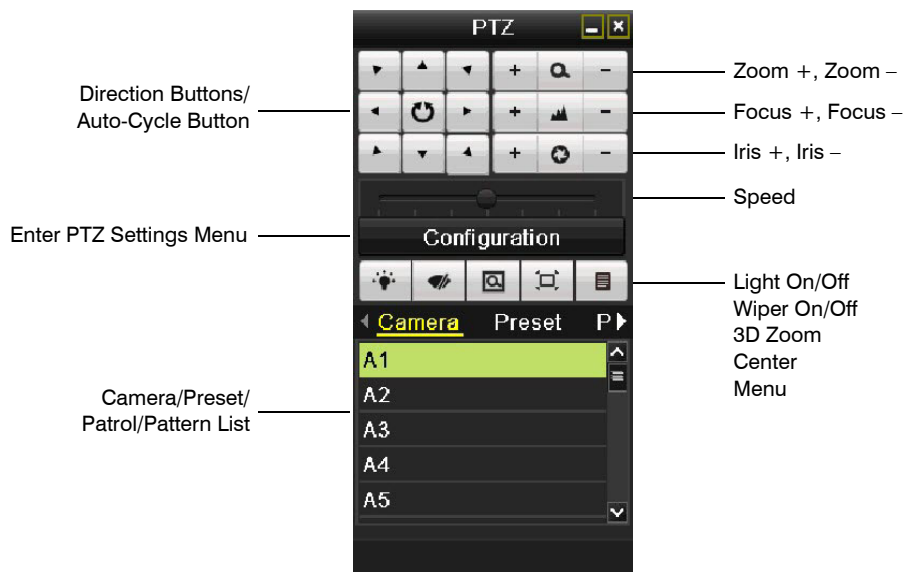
PTZ

Direction Buttons/ Auto-Cycle Button

Zoom +, Zoom –

Focus +, Focus –

Iris +, Iris –

Speed

Enter PTZ Settings Menu

Configuration

Light On/Off
Wiper On/Off
3D Zoom
Center
Menu

Camera Preset P

A1
A2
A3
A4
A5

Camera/Preset/ Patrol/Pattern List